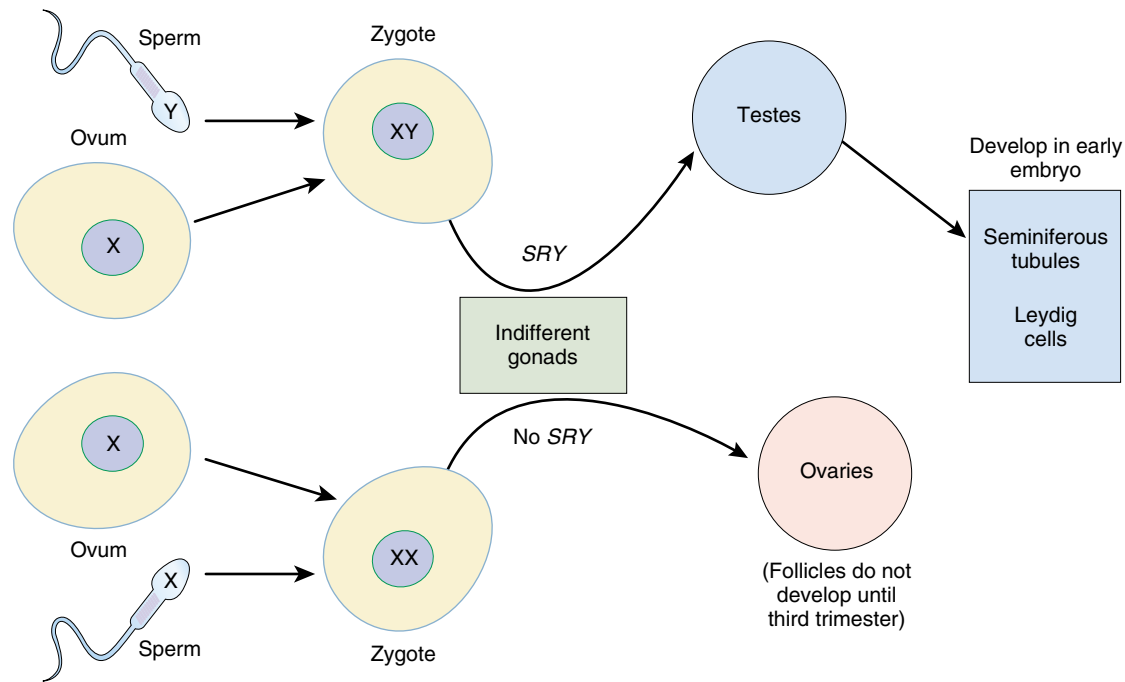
Sperm

Y

Ovum

X

Zygote

XY

Testes

Develop in early embryo

Seminiferous tubules

Leydig cells

SRY

Indifferent gonads

No SRY

X

Ovum

X

Sperm

XX

Zygote

Ovaries

(Follicles do not develop until third trimester)